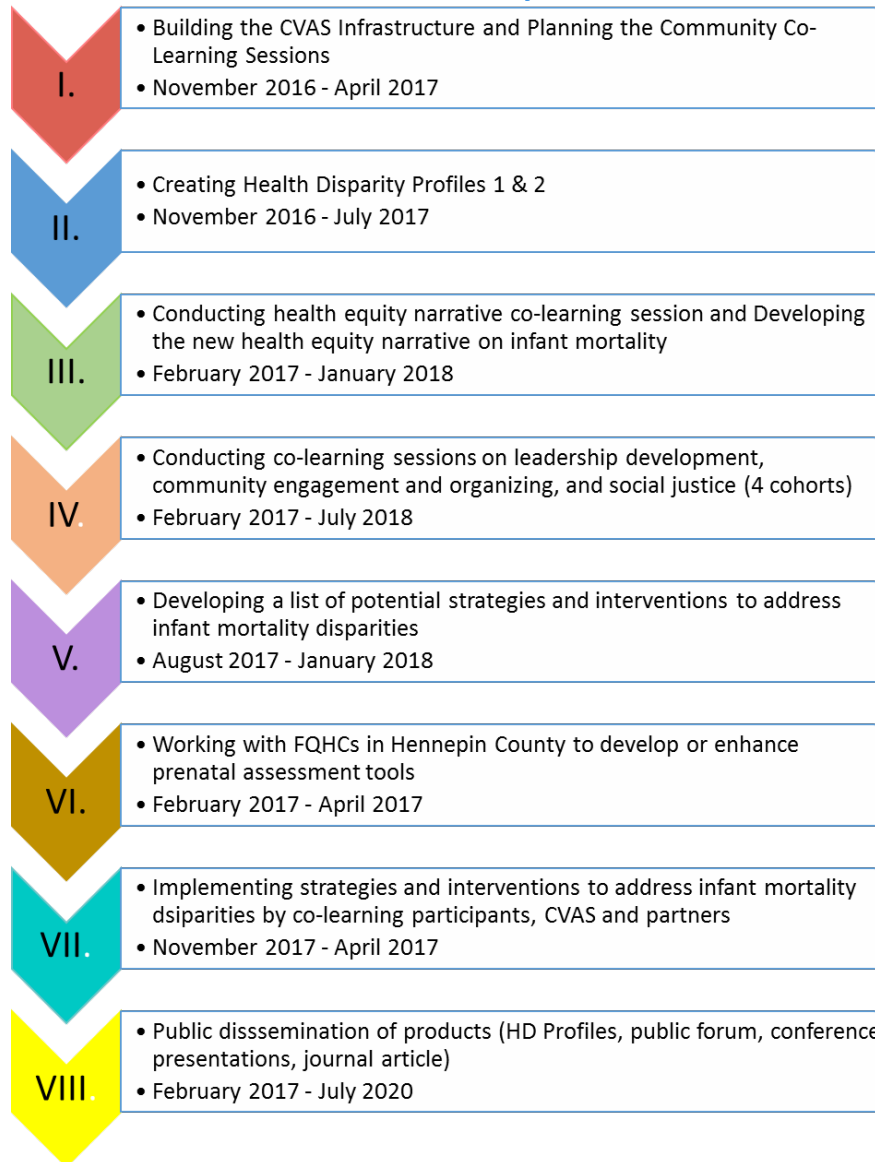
I.

• Building the CVAS Infrastructure and Planning the Community Co-Learning Sessions
• November 2016 - April 2017

II.

• Creating Health Disparity Profiles 1 & 2
• November 2016 - July 2017

III.

• Conducting health equity narrative co-learning session and Developing the new health equity narrative on infant mortality
• February 2017 - January 2018

IV.

• Conducting co-learning sessions on leadership development, community engagement and organizing, and social justice (4 cohorts)
• February 2017 - July 2018

V.

• Developing a list of potential strategies and interventions to address infant mortality disparities
• August 2017 - January 2018

VI.

• Working with FQHCs in Hennepin County to develop or enhance prenatal assessment tools
• February 2017 - April 2017

VII.

• Implementing strategies and interventions to address infant mortality dsiparities by co-learning participants, CVAS and partners
• November 2017 - April 2017

VIII.

• Public disssemination of products (HD Profiles, public forum, conference presentations, journal article)
• February 2017 - July 2020